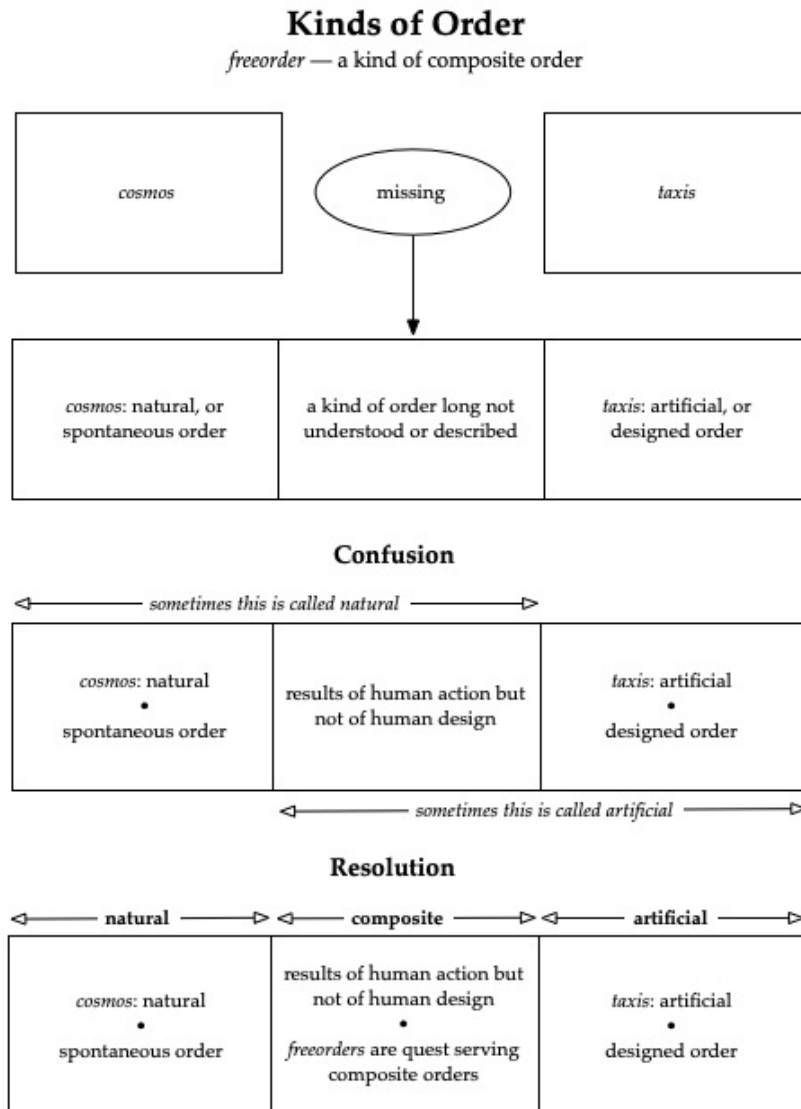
Kinds of Order

*freeorder* — a kind of composite order

*cosmos*

missing

*taxis*

| *cosmos*: natural, or spontaneous order | a kind of order long not understood or described | *taxis*: artificial, or designed order |
|---|---|---|

Confusion

*sometimes this is called natural*

| *cosmos*: natural • spontaneous order | results of human action but not of human design | *taxis*: artificial • designed order |
|---|---|---|

*sometimes this is called artificial*

Resolution

| natural | composite | artificial |
|---|---|---|
| *cosmos*: natural • spontaneous order | results of human action but not of human design • *freeorders* are quest serving composite orders | *taxis*: artificial • designed order |